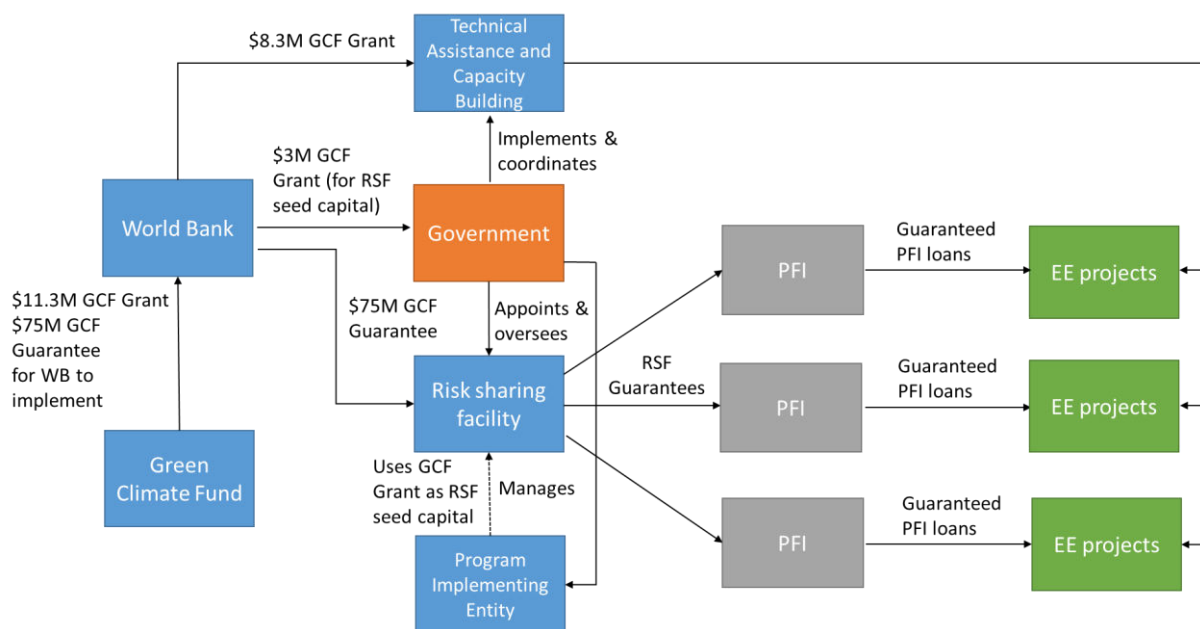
$8.3M GCF Grant

Technical Assistance and Capacity Building

Implements & coordinates

$3M GCF Grant (for RSF seed capital)

World Bank

Government

$11.3M GCF Grant
$75M GCF Guarantee for WB to implement

$75M GCF Guarantee

Appoints & oversees

PFI

Guaranteed PFI loans

EE projects

RSF Guarantees

Risk sharing facility

PFI

Guaranteed PFI loans

EE projects

Green Climate Fund

Uses GCF Grant as RSF seed capital

Manages

Program Implementing Entity

PFI

Guaranteed PFI loans

EE projects